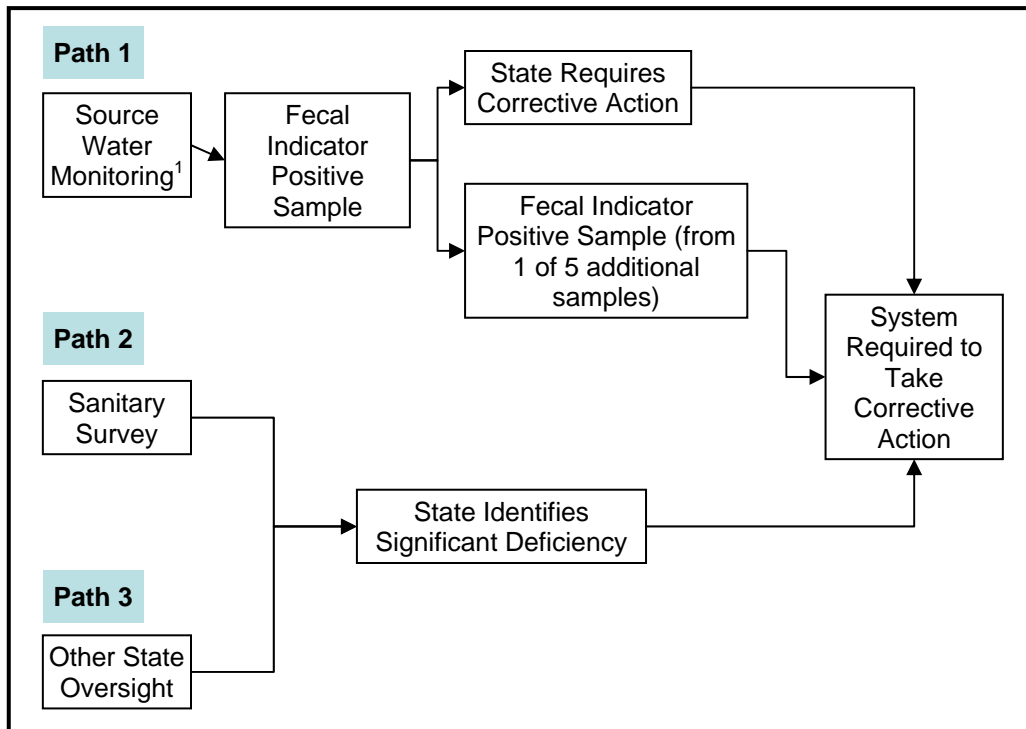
Path 1

Source Water Monitoring$^1$

Fecal Indicator Positive Sample

State Requires Corrective Action

Fecal Indicator Positive Sample (from 1 of 5 additional samples)

System Required to Take Corrective Action

Path 2

Sanitary Survey

State Identifies Significant Deficiency

Path 3

Other State Oversight